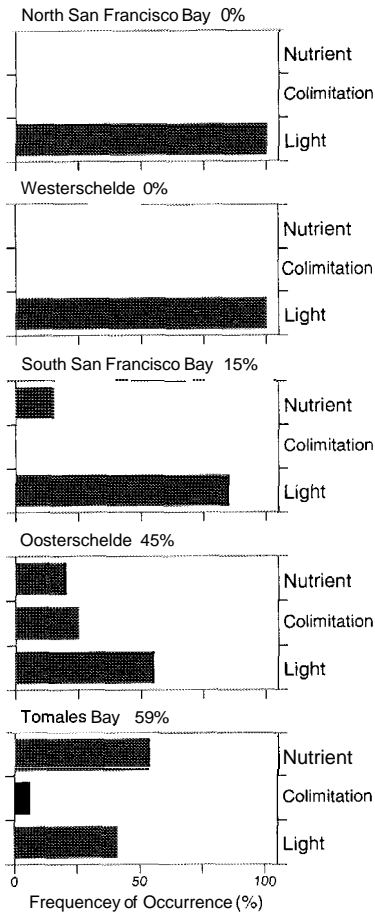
North San Francisco Bay 0%

Nutrient

Colimitation

Light

Westerschelde 0%

Nutrient

Colimitation

Light

South San Francisco Bay 15%

Nutrient

Colimitation

Light

Oosterschelde 45%

Nutrient

Colimitation

Light

Tomales Bay 59%

Nutrient

Colimitation

Light

0 50 100

Frequencey of Occurrence (%)